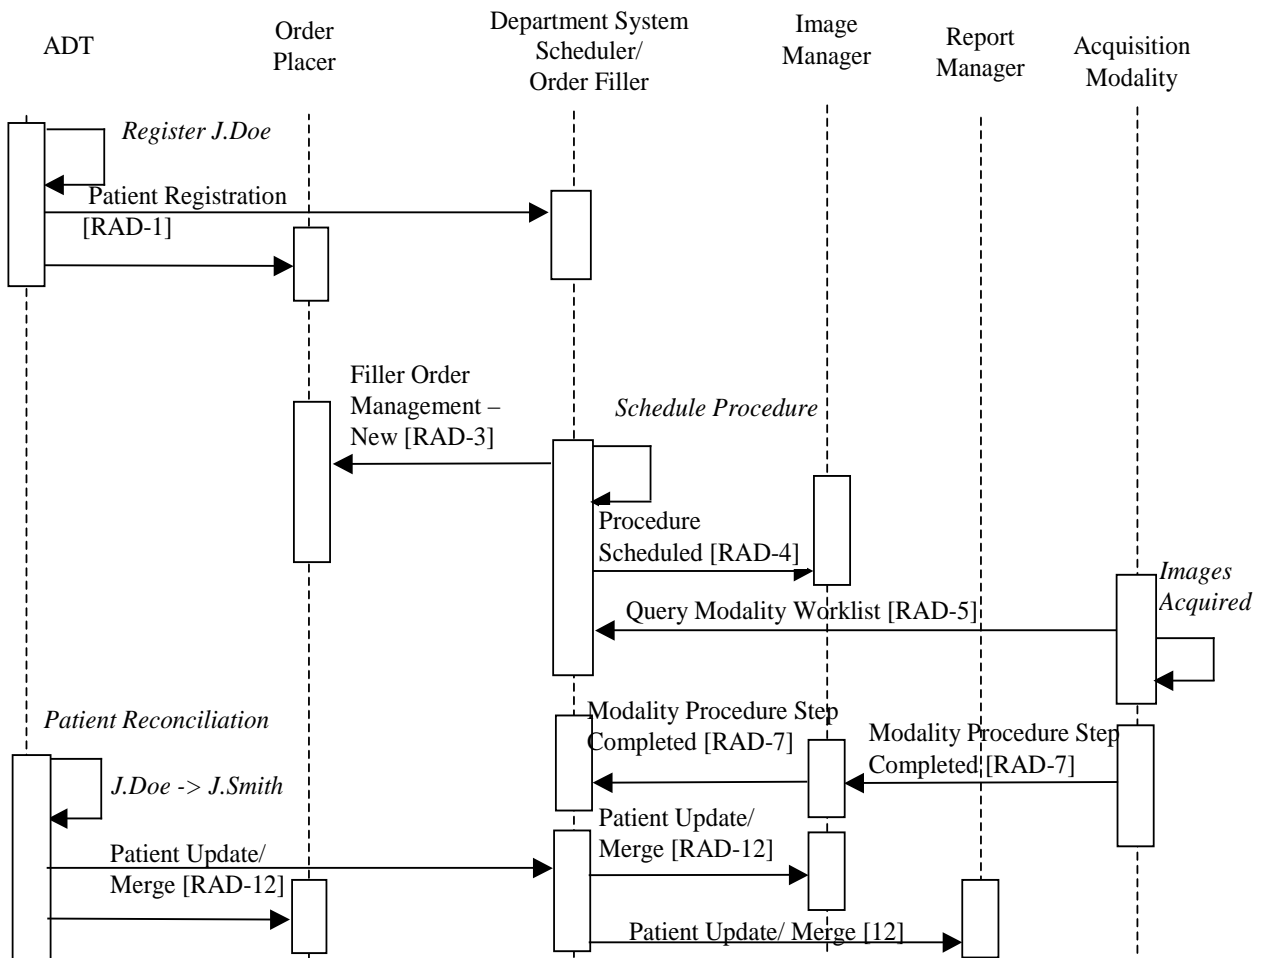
ADT

Order Placer

Department System Scheduler/ Order Filler

Image Manager

Report Manager

Acquisition Modality

Register J.Doe

Patient Registration [RAD-1]

Filler Order Management – New [RAD-3]

Schedule Procedure

Procedure Scheduled [RAD-4]

Images Acquired

Query Modality Worklist [RAD-5]

Patient Reconciliation

Modality Procedure Step Completed [RAD-7]

Modality Procedure Step Completed [RAD-7]

J.Doe -> J.Smith

Patient Update/ Merge [RAD-12]

Patient Update/ Merge [RAD-12]

Patient Update/ Merge [12]